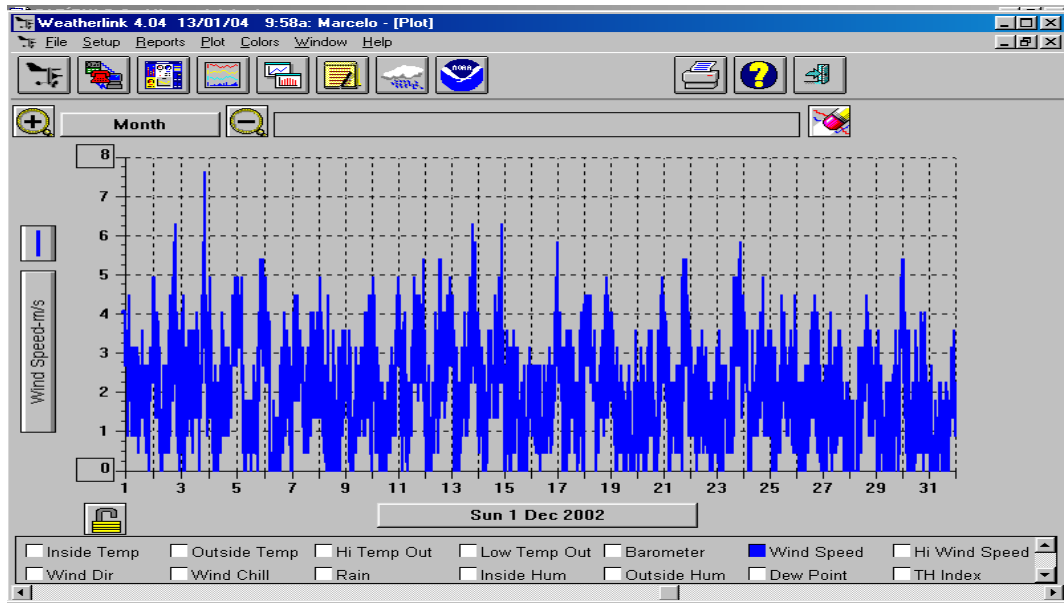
Weatherlink 4.04 13/01/04 9:58a: Marcelo - [Plot]

File Setup Reports Plot Colors Window Help

NOAA

Month

8
7
6
5
4
3
2
1
0

Wind Speed-m/s

1 3 5 7 9 11 13 15 17 19 21 23 25 27 29 31

Sun 1 Dec 2002

Inside Temp | Outside Temp | Hi Temp Out | Low Temp Out | Barometer | Wind Speed | Hi Wind Speed
Wind Dir | Wind Chill | Rain | Inside Hum | Outside Hum | Dew Point | TH Index